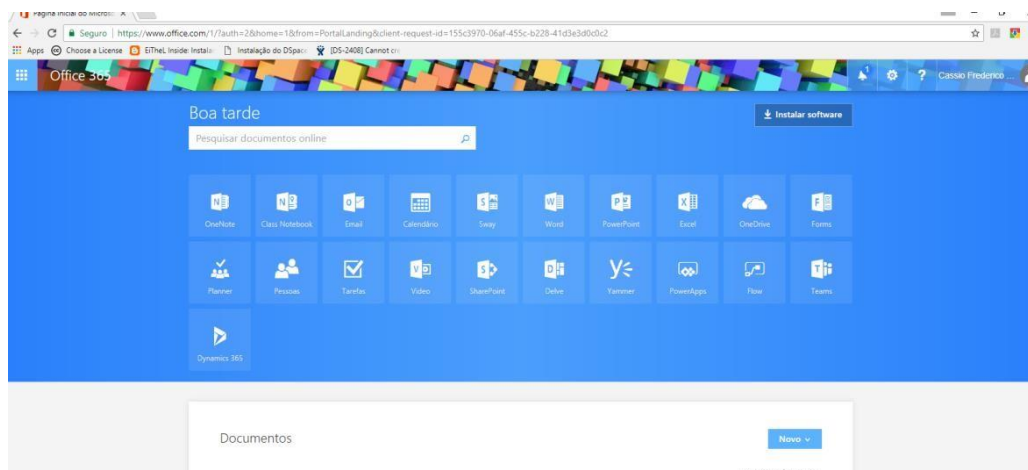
Página inicial do Micros ×

Seguro | https://www.office.com/1/?auth=2&home=1&from=PortalLanding&client-request-id=155c3970-06af-455c-b228-41d3e3d0c0c2

Apps Choose a License EiTheL Inside: Instala Instalação do DSpac [DS-2408] Cannot cr

Office 365

Cassio Frederico

Boa tarde

Pesquisar documentos online

Instalar software

OneNote
Class Notebook
Email
Calendário
Sway
Word
PowerPoint
Excel
OneDrive
Forms
Planner
Pessoas
Tarefas
Vídeo
SharePoint
Delve
Yammer
PowerApps
Flow
Teams
Dynamics 365

Documentos

Novo